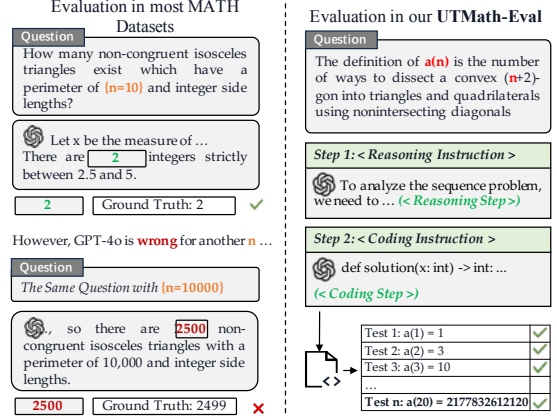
Evaluation in most MATH Datasets

Question

How many non-congruent isosceles triangles exist which have a perimeter of {n=10} and integer side lengths?

Let x be the measure of …
There are 2 integers strictly between 2.5 and 5.

2 Ground Truth: 2

However, GPT-4o is wrong for another n …

Question

The Same Question with {n=10000}

…, so there are 2500 non-congruent isosceles triangles with a perimeter of 10,000 and integer side lengths.

2500 Ground Truth: 2499

Evaluation in our UTMath-Eval

Question

The definition of a(n) is the number of ways to dissect a convex (n+2)-gon into triangles and quadrilaterals using nonintersecting diagonals

Step 1: < Reasoning Instruction >

To analyze the sequence problem, we need to … (< Reasoning Step >)

Step 2: < Coding Instruction >

def solution(x: int) -> int: …

(< Coding Step >)

<>

| Test 1: a(1) = 1 |
|---|
| Test 2: a(2) = 3 |
| Test 3: a(3) = 10 |
| … |
| Test n: a(20) = 2177832612120 |